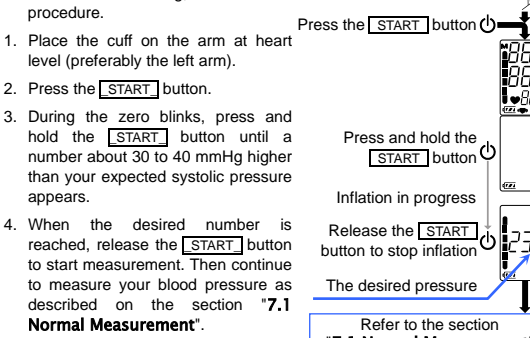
procedure.

1. Place the cuff on the arm at heart level (preferably the left arm).

2. Press the START button.

3. During the zero blinks, press and hold the START button until a number about 30 to 40 mmHg higher than your expected systolic pressure appears.

4. When the desired number is reached, release the START button to start measurement. Then continue to measure your blood pressure as described on the section "7.1 Normal Measurement".

Press the START button

Press and hold the START button

Inflation in progress

Release the START button to stop inflation

The desired pressure

Refer to the section
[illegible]